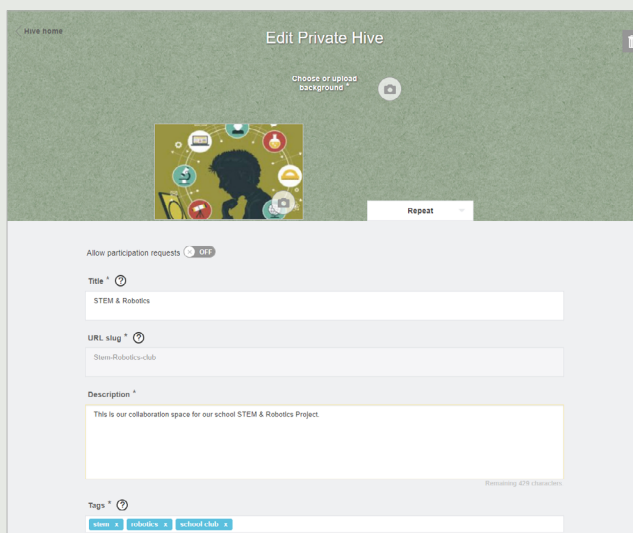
Hive home

Edit Private Hive

Choose or upload background *

Repeat

Allow participation requests OFF

Title * ?

STEM & Robotics

URL slug * ?

Stem-Robotics-club

Description *

This is our collaboration space for our school STEM & Robotics Project.

Remaining 429 characters

Tags * ?

stem x robotics x school club x